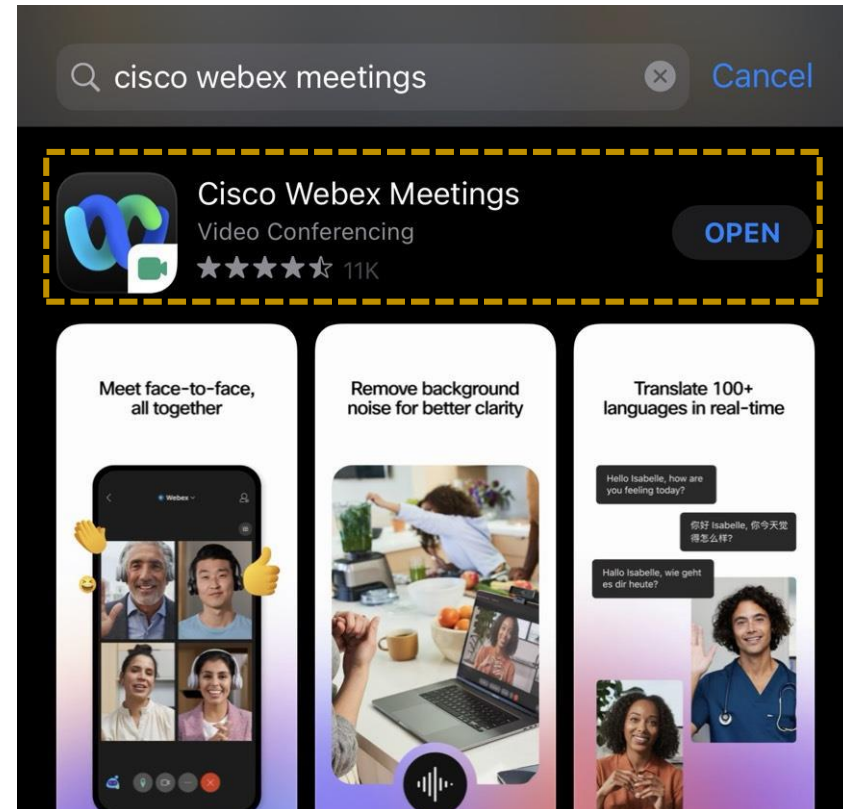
cisco webex meetings

Cancel

Cisco Webex Meetings

Video Conferencing

11K

OPEN

Meet face-to-face, all together

Webex

Remove background noise for better clarity

Translate 100+ languages in real-time

Hello Isabelle, how are you feeling today?

你好 Isabelle, 你今天觉得怎么样?

Hallo Isabelle, wie geht es dir heute?